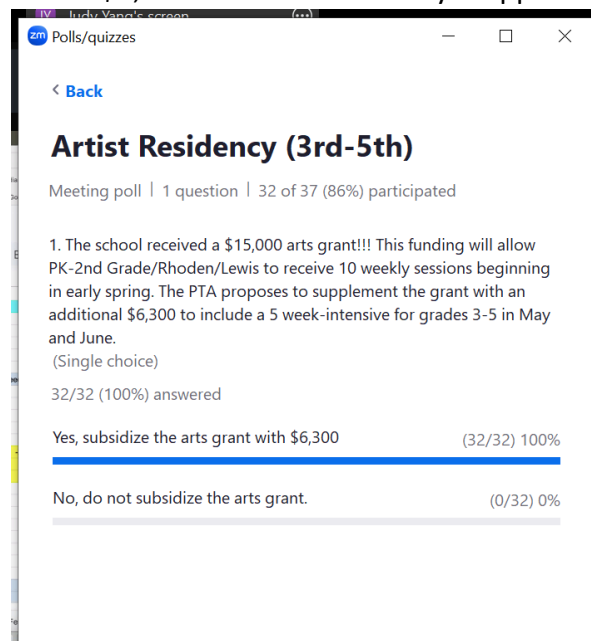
JY Judy Yang's screen

zm Polls/quizzes

< Back

Artist Residency (3rd-5th)

Meeting poll | 1 question | 32 of 37 (86%) participated

1. The school received a $15,000 arts grant!!! This funding will allow PK-2nd Grade/Rhoden/Lewis to receive 10 weekly sessions beginning in early spring. The PTA proposes to supplement the grant with an additional $6,300 to include a 5 week-intensive for grades 3-5 in May and June.
(Single choice)

32/32 (100%) answered

Yes, subsidize the arts grant with $6,300 (32/32) 100%

No, do not subsidize the arts grant. (0/32) 0%